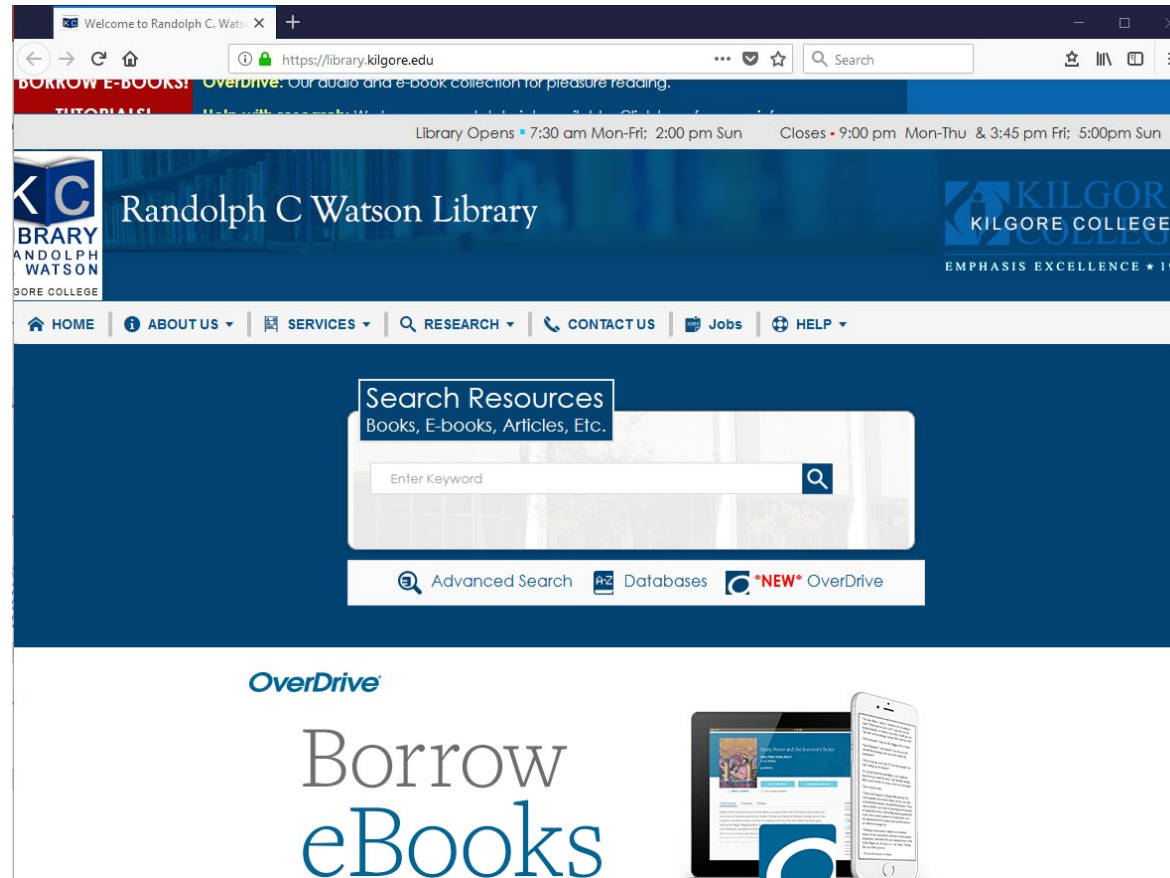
Welcome to Randolph C. Wats

https://library.kilgore.edu

Search

BORROW E-BOOKS! OverDrive: Our audio and e-book collection for pleasure reading.

TUTORIALS! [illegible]

Library Opens ▪ 7:30 am Mon-Fri; 2:00 pm Sun Closes ▪ 9:00 pm Mon-Thu & 3:45 pm Fri; 5:00pm Sun

KC LIBRARY ANDOLPH WATSON GORE COLLEGE

Randolph C Watson Library

KILGOR KILGORE COLLEGE EMPHASIS EXCELLENCE ★ I

HOME ABOUT US SERVICES RESEARCH CONTACT US Jobs HELP

Search Resources
Books, E-books, Articles, Etc.

Enter Keyword

Advanced Search Databases *NEW* OverDrive

OverDrive

Borrow
eBooks